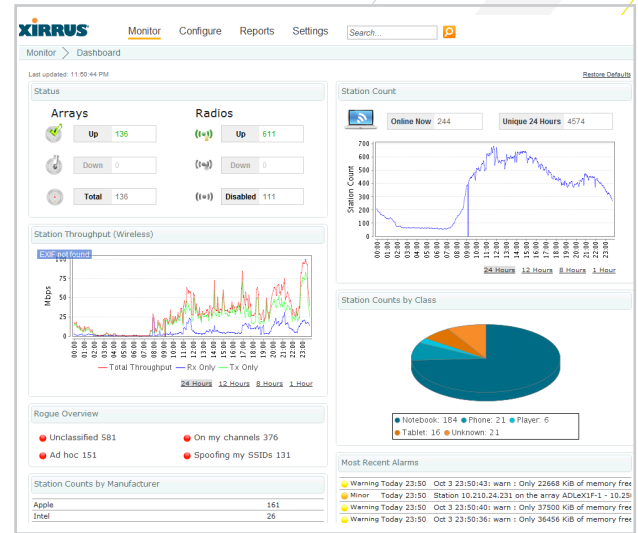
XIRRUS

Monitor Configure Reports Settings Search...

Monitor > Dashboard

Last updated: 11:50:44 PM

Restore Defaults

Status

Arrays

Up 136

Down 0

Total 136

Radios

Up 611

Down 0

Disabled 111

Station Throughput (Wireless)

EXIF not found

Mbps

100
75
50
25
0

00:00 01:00 02:00 03:00 04:00 05:00 06:00 07:00 08:00 09:00 10:00 11:00 12:00 13:00 14:00 15:00 16:00 17:00 18:00 19:00 20:00 21:00 22:00 23:00

— Total Throughput — Rx Only — Tx Only

24 Hours 12 Hours 8 Hours 1 Hour

Rogue Overview

Unclassified 581

On my channels 376

Ad hoc 151

Spoofing my SSIDs 131

Station Counts by Manufacturer

| Apple | 161 |
|---|---|
| Intel | 26 |

Station Count

Online Now 244

Unique 24 Hours 4574

Station Count

700
600
500
400
300
200
100
0

00:00 01:00 02:00 03:00 04:00 05:00 06:00 07:00 08:00 09:00 10:00 11:00 12:00 13:00 14:00 15:00 16:00 17:00 18:00 19:00 20:00 21:00 22:00 23:00

24 Hours 12 Hours 8 Hours 1 Hour

Station Counts by Class

Notebook: 184 Phone: 21 Player: 6

Tablet: 16 Unknown: 21

Most Recent Alarms

Warning Today 23:50 Oct 3 23:50:43: warn : Only 22668 KiB of memory free

Minor Today 23:50 Station 10.210.24.231 on the array ADLeXIF1-1 - 10.25

Warning Today 23:50 Oct 3 23:50:40: warn : Only 37500 KiB of memory free

Warning Today 23:50 Oct 3 23:50:36: warn : Only 36456 KiB of memory free